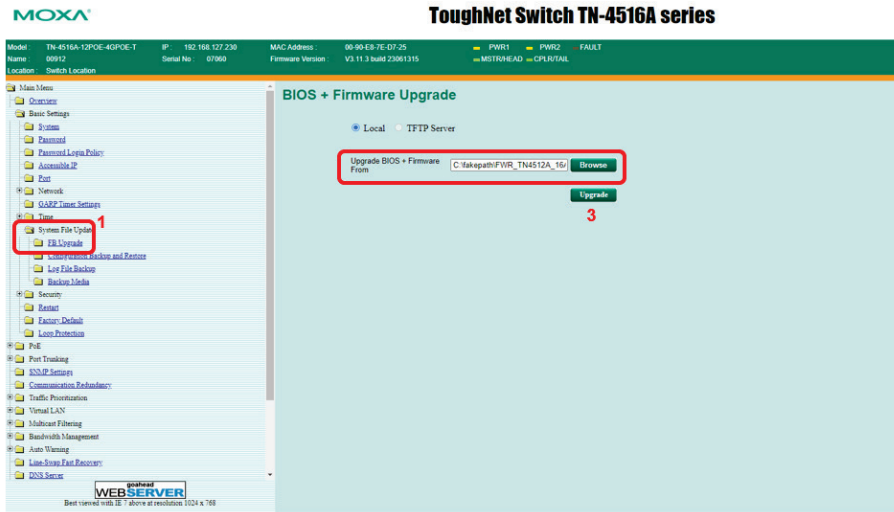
MOXA

ToughNet Switch TN-4516A series

Model : TN-4516A-12POE-4GPOE-T
Name : 00912
Location : Switch Location

IP : 192.168.127.230
Serial No : 07060

MAC Address : 00-90-E8-7E-D7-25
Firmware Version : V3.11.3 build 23061315

PWR1 PWR2 FAULT
MSTR/HEAD CPLR/TAIL

Main Menu
Overview
Basic Settings
System
Password
Password Login Policy
Accessible IP
Port
Network
GARP Timer Settings
Time
System File Update
FR Upgrade
Configuration Backup and Restore
Log File Backup
Backup Media
Security
Restart
Factory Default
Loop Protection
PoE
Port Trunking
SNMP Settings
Communication Redundancy
Traffic Prioritization
Virtual LAN
Multicast Filtering
Bandwidth Management
Auto Warning
Line-Swap Fast Recovery
DNS Server

1

goahead
WEBSERVER
Best viewed with IE 7 above at resolution 1024 x 768

BIOS + Firmware Upgrade

Local TFTP Server

Upgrade BIOS + Firmware From
C:\fakepath\FWR_TN4512A_16/
Browse

Upgrade

3